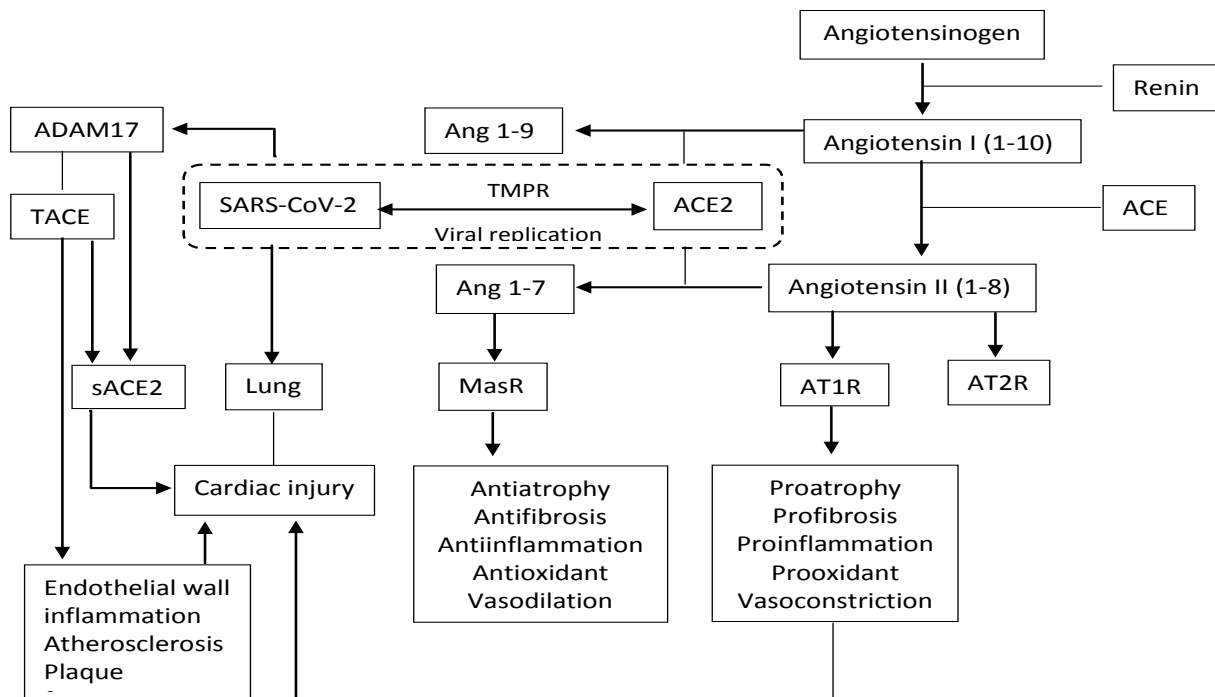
Angiotensinogen

Renin

ADAM17

Ang 1-9

Angiotensin I (1-10)

TACE

SARS-CoV-2

TMPR

ACE2

Viral replication

ACE

Ang 1-7

Angiotensin II (1-8)

sACE2

Lung

MasR

AT1R

AT2R

Cardiac injury

Antiatrophy
Antifibrosis
Antiinflammation
Antioxidant
Vasodilation

Proatrophy
Profibrosis
Proinflammation
Prooxidant
Vasoconstriction

Endothelial wall inflammation
Atherosclerosis
Plaque
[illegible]